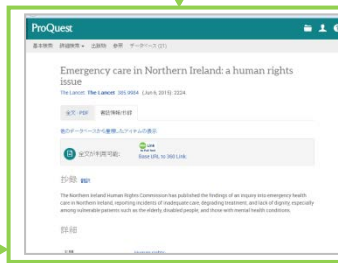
ProQuest

基本検索 詳細検索 ▾ 出版物 参照 データベース (21)

Emergency care in Northern Ireland: a human rights issue

The Lancet; The Lancet 385.9984 (Jun 6, 2015): 2234.

全文 - PDF 索引情報/抄録

他のデータベースから重複したアイテムの表示

全文が利用可能: Base URL to 360 Link

抄録 翻訳

The Northern Ireland Human Rights Commission has published the findings of an inquiry into emergency health care in Northern Ireland, reporting incidents of inadequate care, degrading treatment, and lack of dignity, especially among vulnerable patients such as the elderly, disabled people, and those with mental health conditions.

詳細

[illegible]